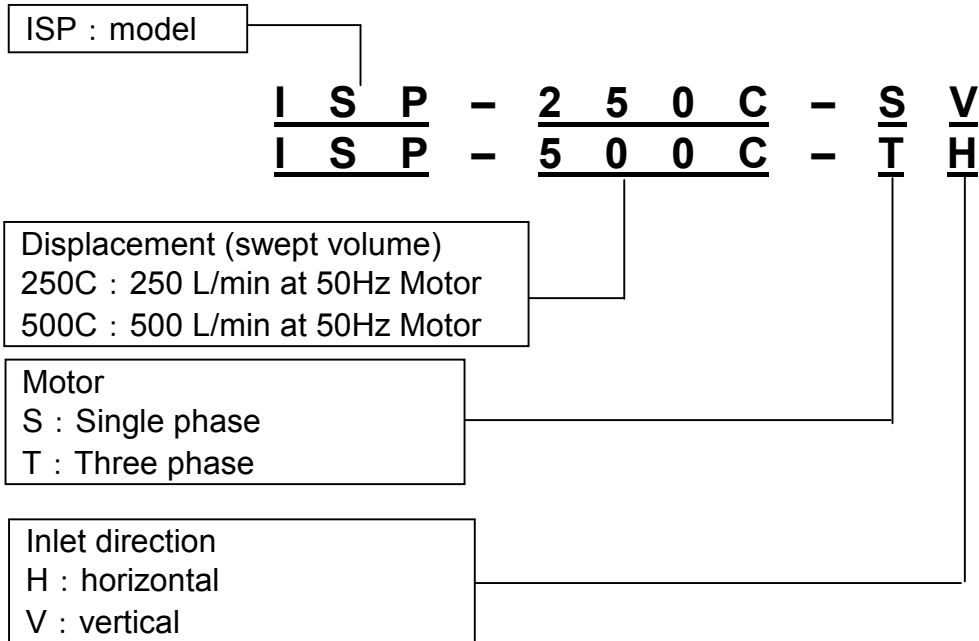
ISP：model

I S P – 2 5 0 C – S V
I S P – 5 0 0 C – T H

Displacement (swept volume)
250C：250 L/min at 50Hz Motor
500C：500 L/min at 50Hz Motor

Motor
S：Single phase
T：Three phase

Inlet direction
H：horizontal
V：vertical